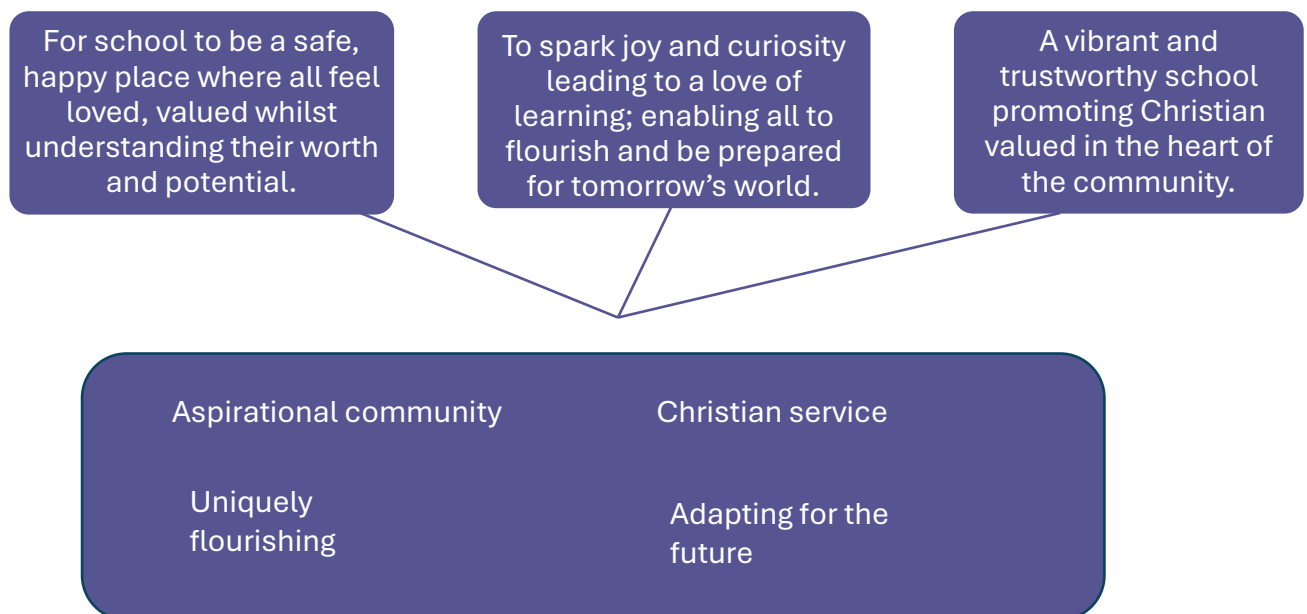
For school to be a safe, happy place where all feel loved, valued whilst understanding their worth and potential.

To spark joy and curiosity leading to a love of learning; enabling all to flourish and be prepared for tomorrow's world.

A vibrant and trustworthy school promoting Christian valued in the heart of the community.

Aspirational community

Christian service

Uniquely flourishing

Adapting for the future